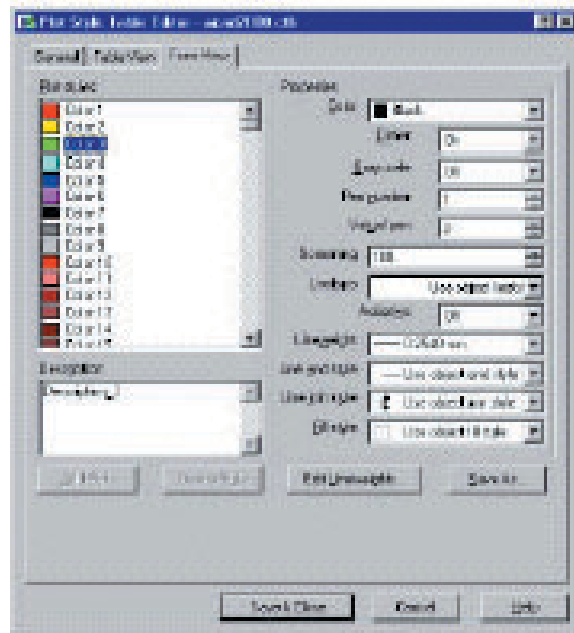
Plot Style Table Editor - acad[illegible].ctb

General | Table View | Form View

Plot styles:
Color 1
Color 2
Color 3
Color 4
Color 5
Color 6
Color 7
Color 8
Color 9
Color 10
Color 11
Color 12
Color 13
Color 14
Color 15

Description:

Add Style
Delete Style

Properties
Color: Black
Dither: On
Grayscale: Off
Pen number: 1
Virtual pen: 2
Screening: 100
Linetype: Use object linetype
Adaptive: On
Lineweight: 0.2500 mm
Line end style: Use object end style
Line join style: Use object join style
Fill style: Use object fill style

Edit Lineweights...
Save As...

Save & Close
Cancel
Help